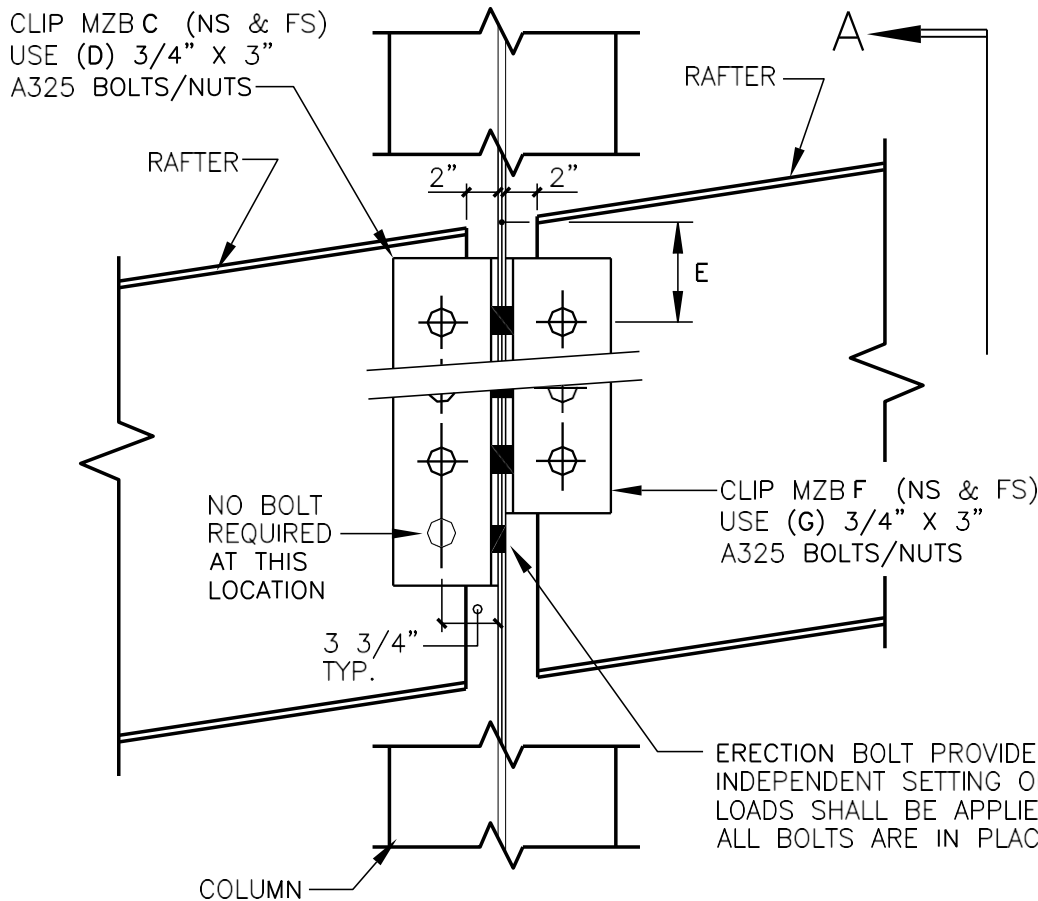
CLIP MZB C (NS & FS)
USE (D) 3/4" X 3"
A325 BOLTS/NUTS

A

RAFTER

RAFTER

2"

2"

E

NO BOLT
REQUIRED
AT THIS
LOCATION

CLIP MZB F (NS & FS)
USE (G) 3/4" X 3"
A325 BOLTS/NUTS

3 3/4"
TYP.

ERECTION BOLT PROVIDE
INDEPENDENT SETTING O
LOADS SHALL BE APPLIE
ALL BOLTS ARE IN PLAC

COLUMN